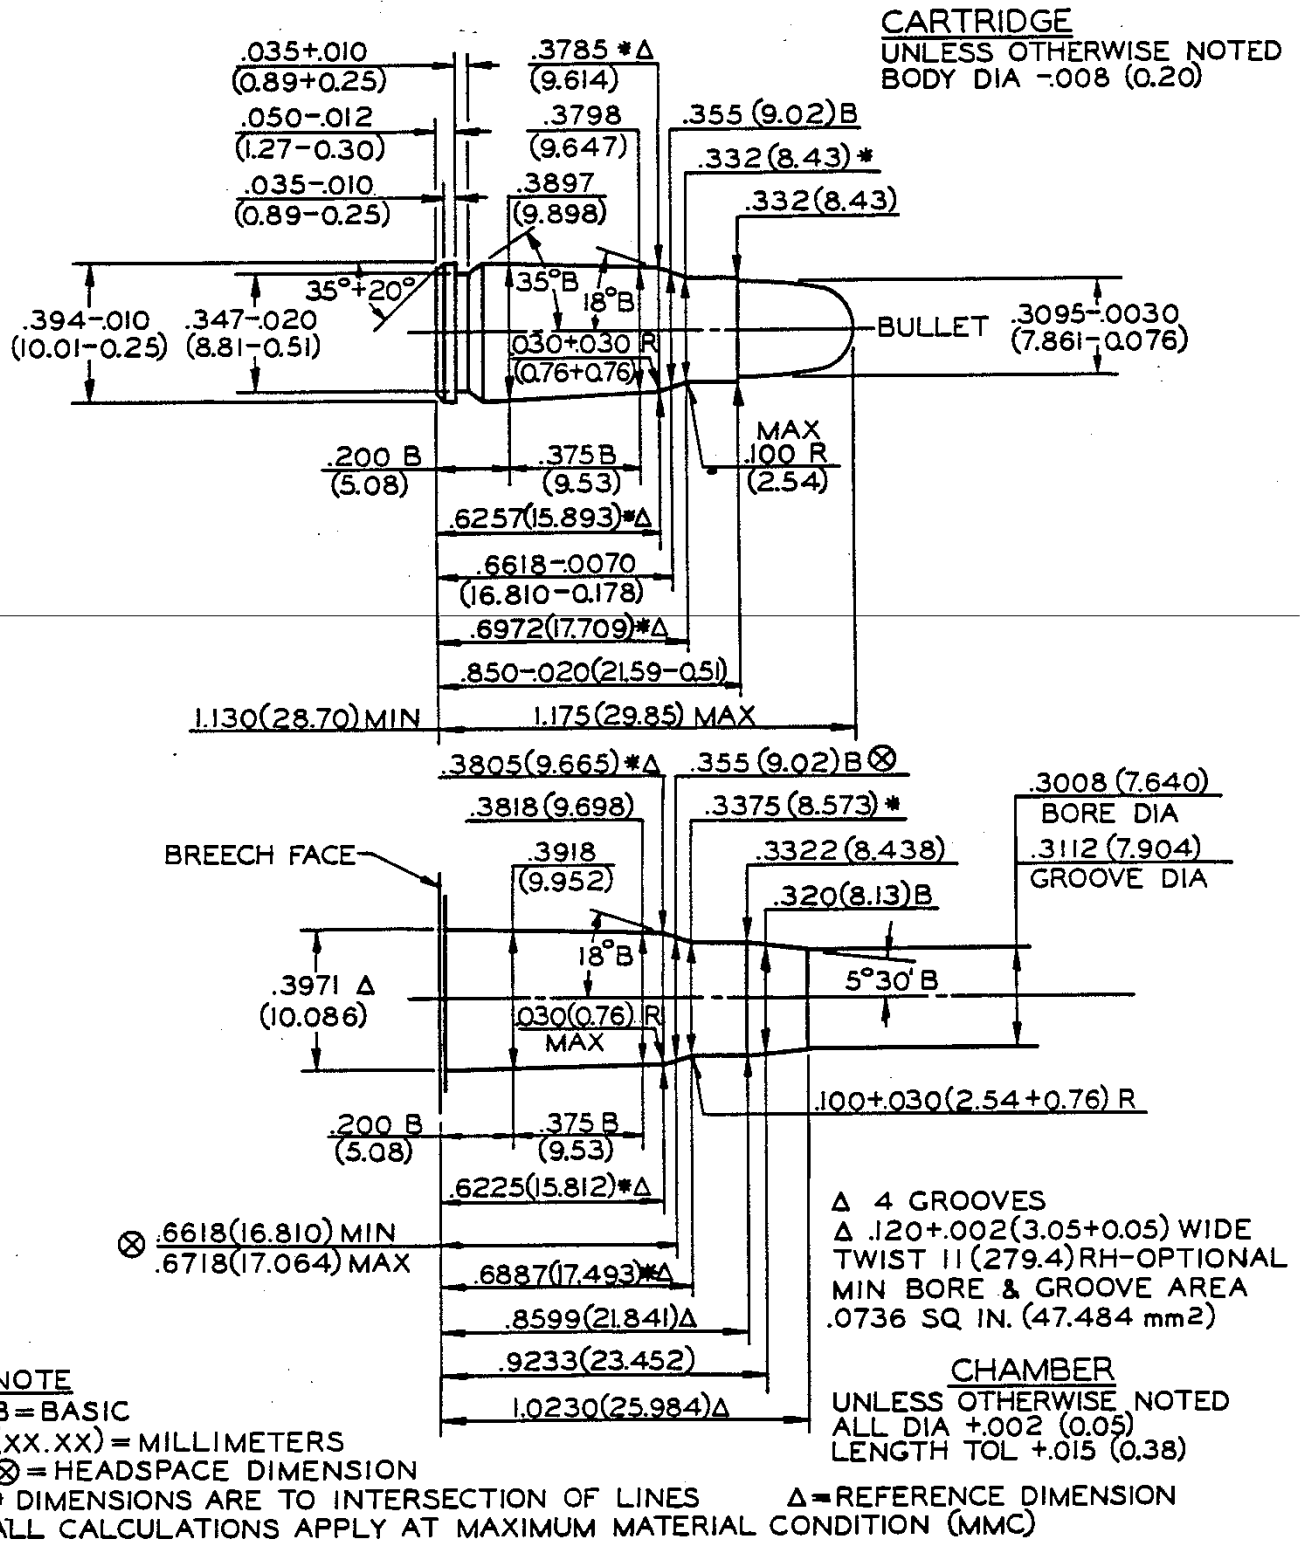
CARTRIDGE
UNLESS OTHERWISE NOTED
BODY DIA -.008 (0.20)

.035+.010
(0.89+0.25)
.050-.012
(1.27-0.30)
.035-.010
(0.89-0.25)

.3785 *Δ
(9.614)
.3798
(9.647)
.3897
(9.898)
.355 (9.02) B
.332 (8.43) *
.332 (8.43)

35°+20°
35°B
18°B
.394-.010
(10.01-0.25)
.347-.020
(8.81-0.51)
.030+.030 R
(0.76+0.76)
BULLET
.3095-.0030
(7.861-0.076)

MAX
.100 R
(2.54)
.200 B
(5.08)
.375 B
(9.53)
.6257(15.893)*Δ
.6618-.0070
(16.810-0.178)
.6972(17.709)*Δ
.850-.020(21.59-0.51)
1.130(28.70) MIN
1.175(29.85) MAX

.3805(9.665)*Δ
.355 (9.02) B ⊗
.3818(9.698)
.3375 (8.573) *
.3918
(9.952)
.3322 (8.438)
.320(8.13)B
.3008 (7.640)
BORE DIA
.3112 (7.904)
GROOVE DIA
BREECH FACE
18°B
5°30' B
.3971 Δ
(10.086)
.030(0.76) R
MAX
.100+.030(2.54+0.76) R
.200 B
(5.08)
.375 B
(9.53)
.6225(15.812)*Δ
⊗ .6618(16.810) MIN
.6718(17.064) MAX
.6887(17.493)*Δ
.8599(21.841)Δ
.9233(23.452)
1.0230(25.984)Δ

Δ 4 GROOVES
Δ .120+.002(3.05+0.05) WIDE
TWIST 11 (279.4) RH-OPTIONAL
MIN BORE & GROOVE AREA
.0736 SQ IN. (47.484 mm2)

CHAMBER
UNLESS OTHERWISE NOTED
ALL DIA +.002 (0.05)
LENGTH TOL +.015 (0.38)

NOTE
B = BASIC
(XX.XX) = MILLIMETERS
⊗ = HEADSPACE DIMENSION
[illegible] DIMENSIONS ARE TO INTERSECTION OF LINES
Δ = REFERENCE DIMENSION
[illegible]ALL CALCULATIONS APPLY AT MAXIMUM MATERIAL CONDITION (MMC)